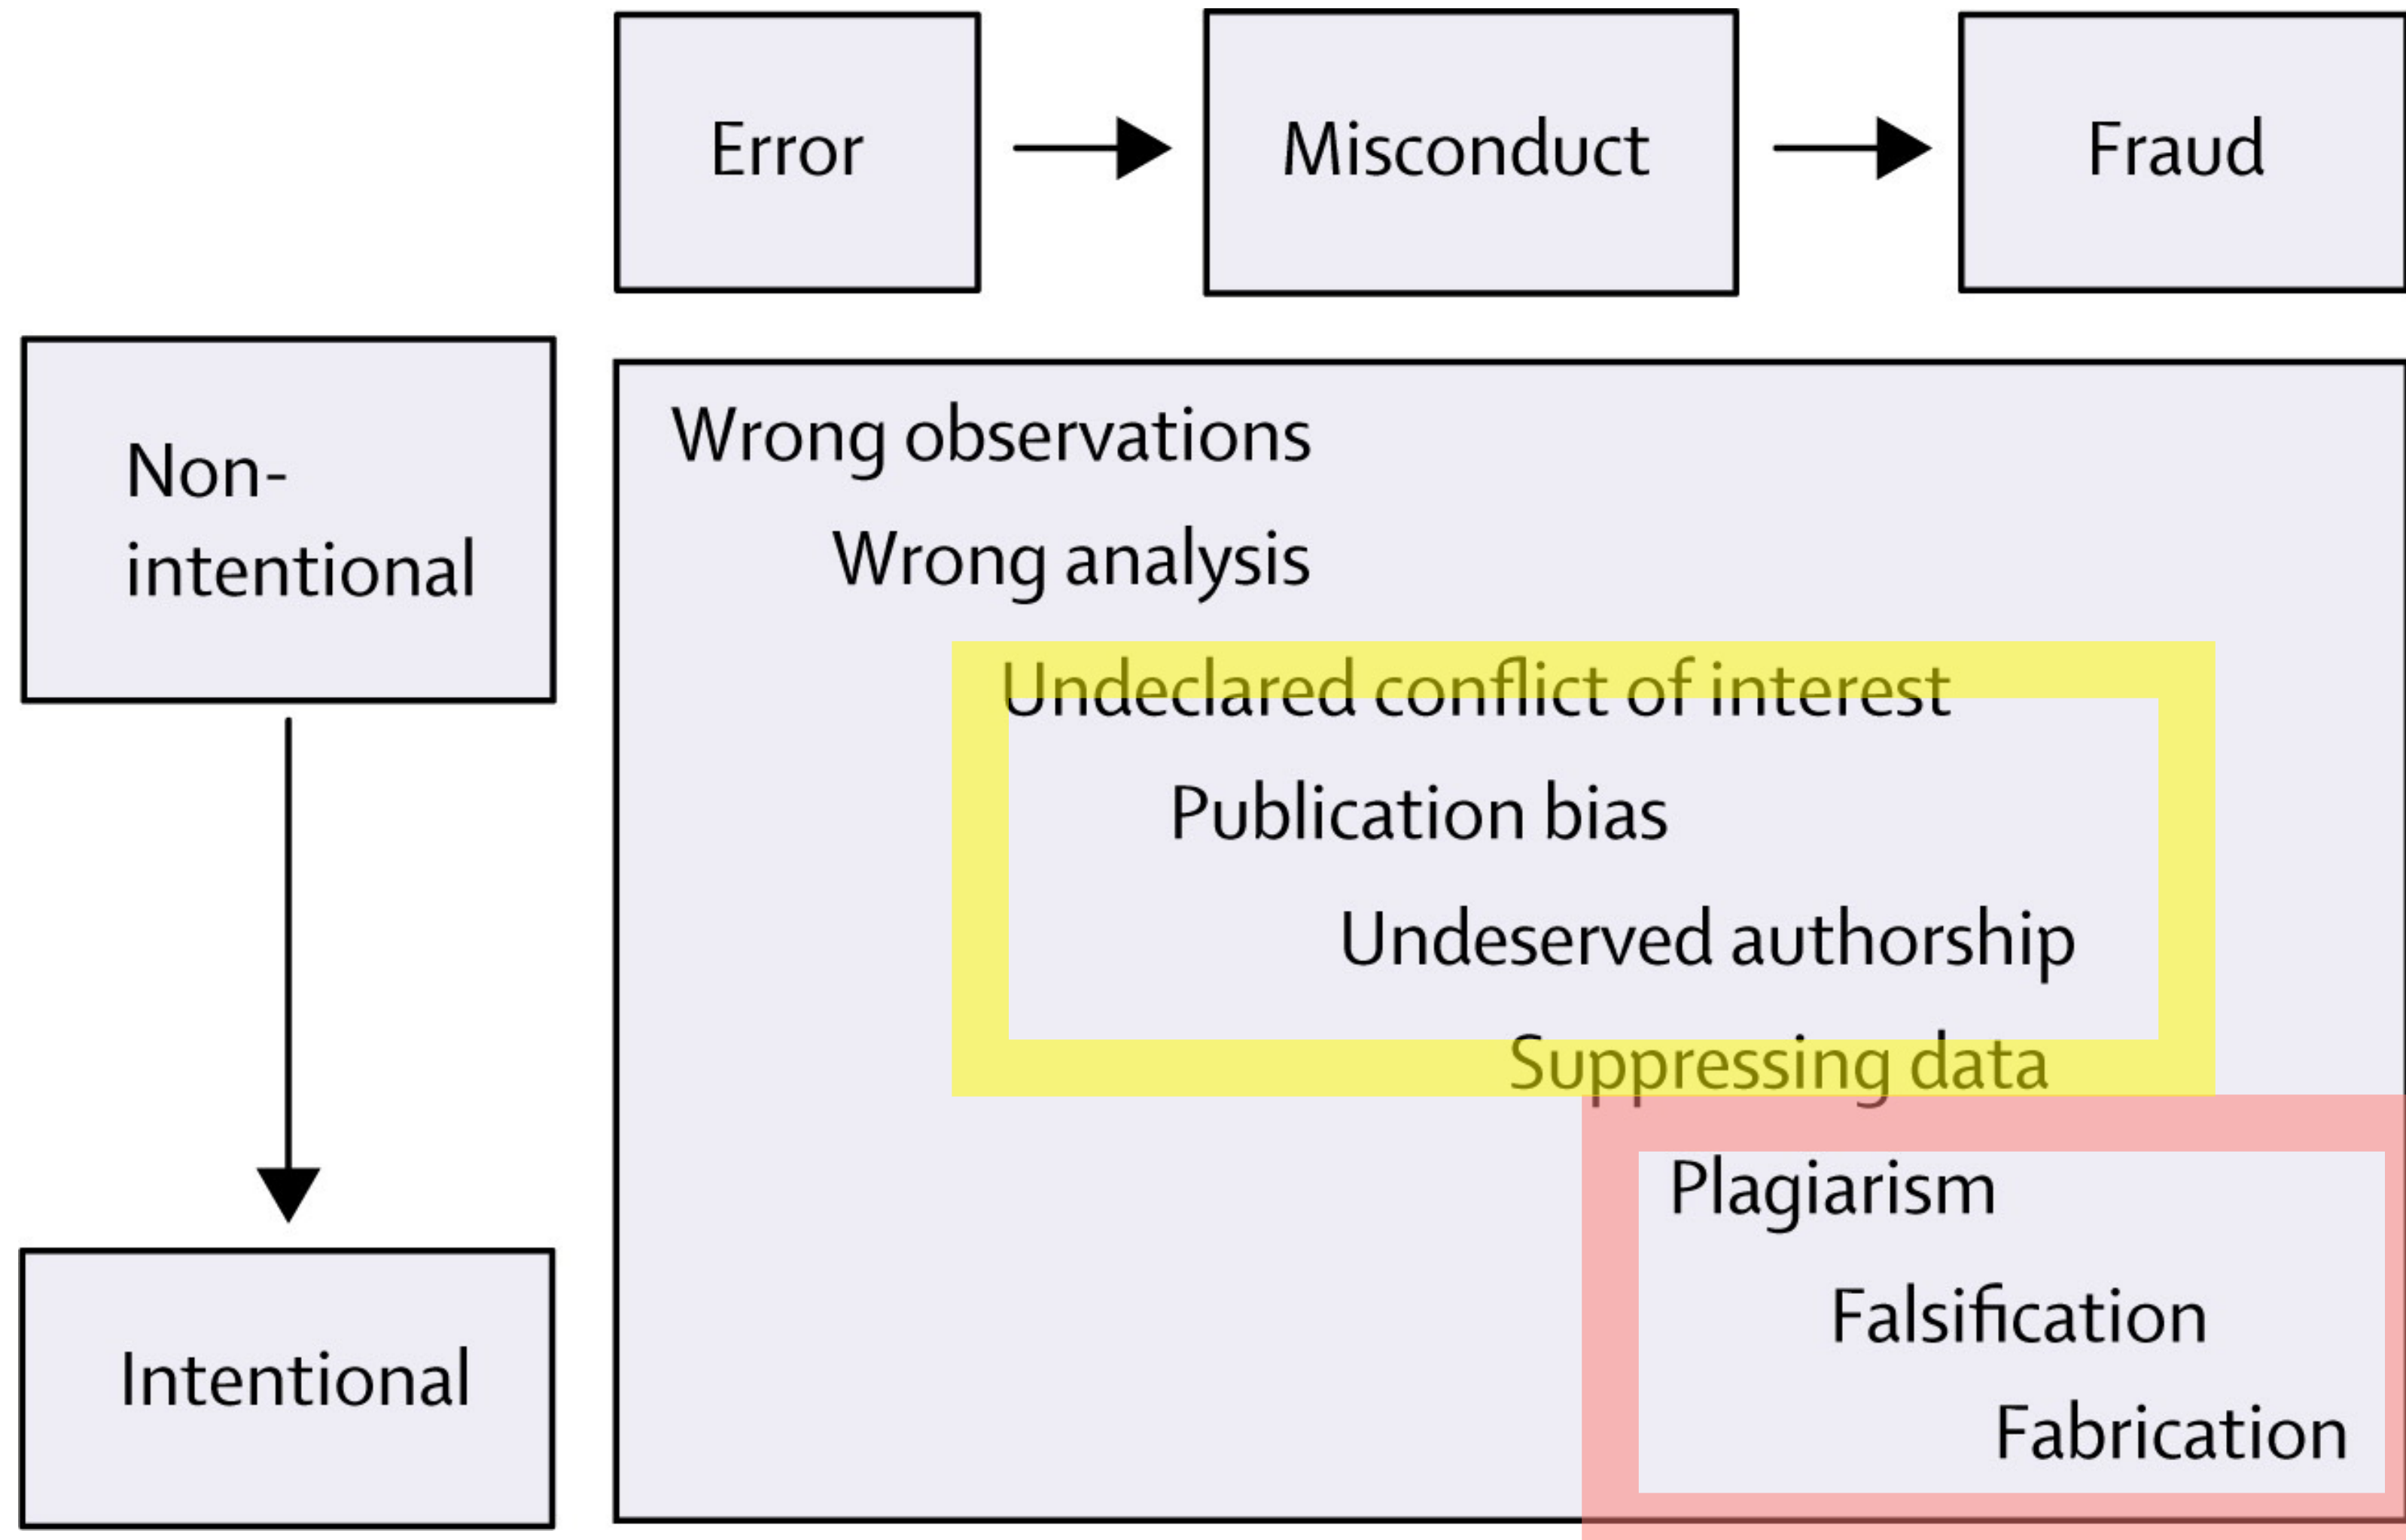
Error

Misconduct

Fraud

Non-intentional

Intentional

Wrong observations

Wrong analysis

Undeclared conflict of interest

Publication bias

Undeserved authorship

Suppressing data

Plagiarism

Falsification

Fabrication